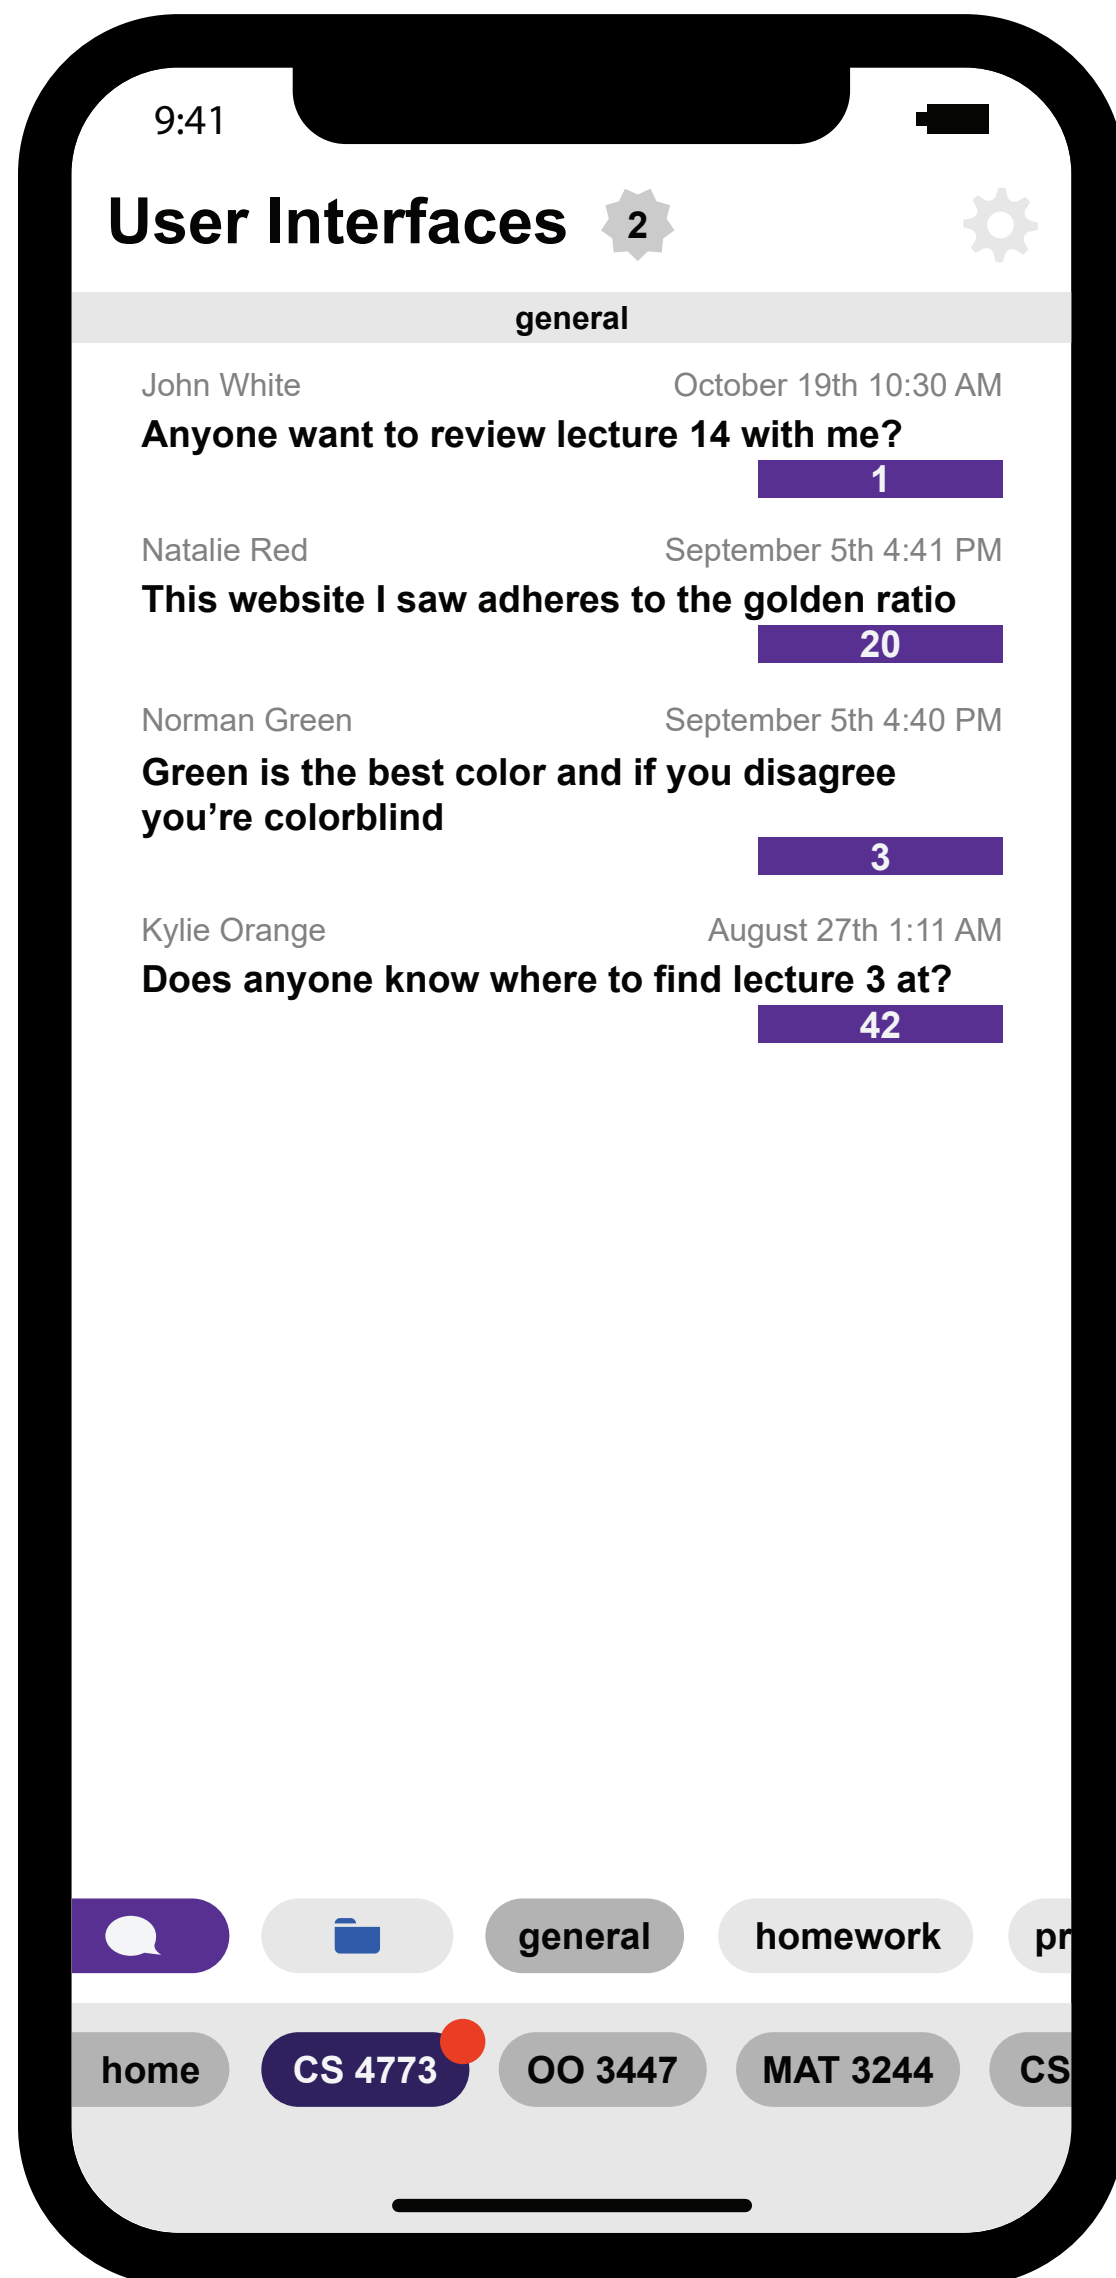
9:41

User Interfaces 2

general

John White October 19th 10:30 AM
Anyone want to review lecture 14 with me?
1

Natalie Red September 5th 4:41 PM
This website I saw adheres to the golden ratio
20

Norman Green September 5th 4:40 PM
Green is the best color and if you disagree you’re colorblind
3

Kylie Orange August 27th 1:11 AM
Does anyone know where to find lecture 3 at?
42

general homework pr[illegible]

home CS 4773 OO 3447 MAT 3244 CS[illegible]